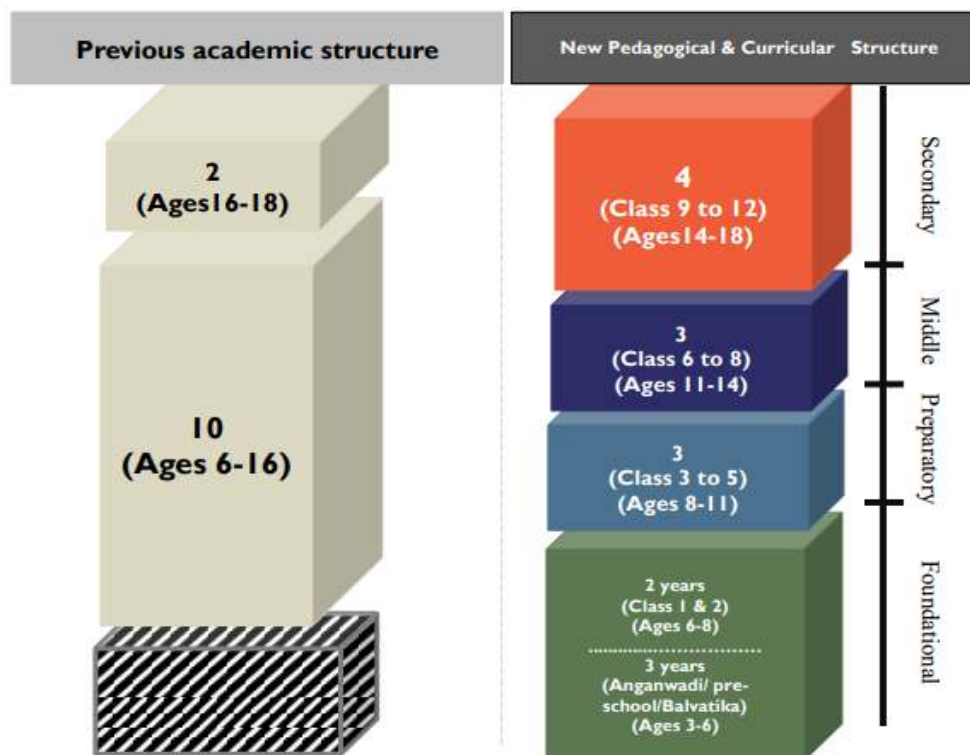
Previous academic structure

2
(Ages16-18)

10
(Ages 6-16)

New Pedagogical & Curricular Structure

4
(Class 9 to 12)
(Ages14-18)

3
(Class 6 to 8)
(Ages 11-14)

3
(Class 3 to 5)
(Ages 8-11)

2 years
(Class 1 & 2)
(Ages 6-8)

3 years
(Anganwadi/ pre-school/Balvatika)
(Ages 3-6)

Secondary

Middle

Preparatory

Foundational